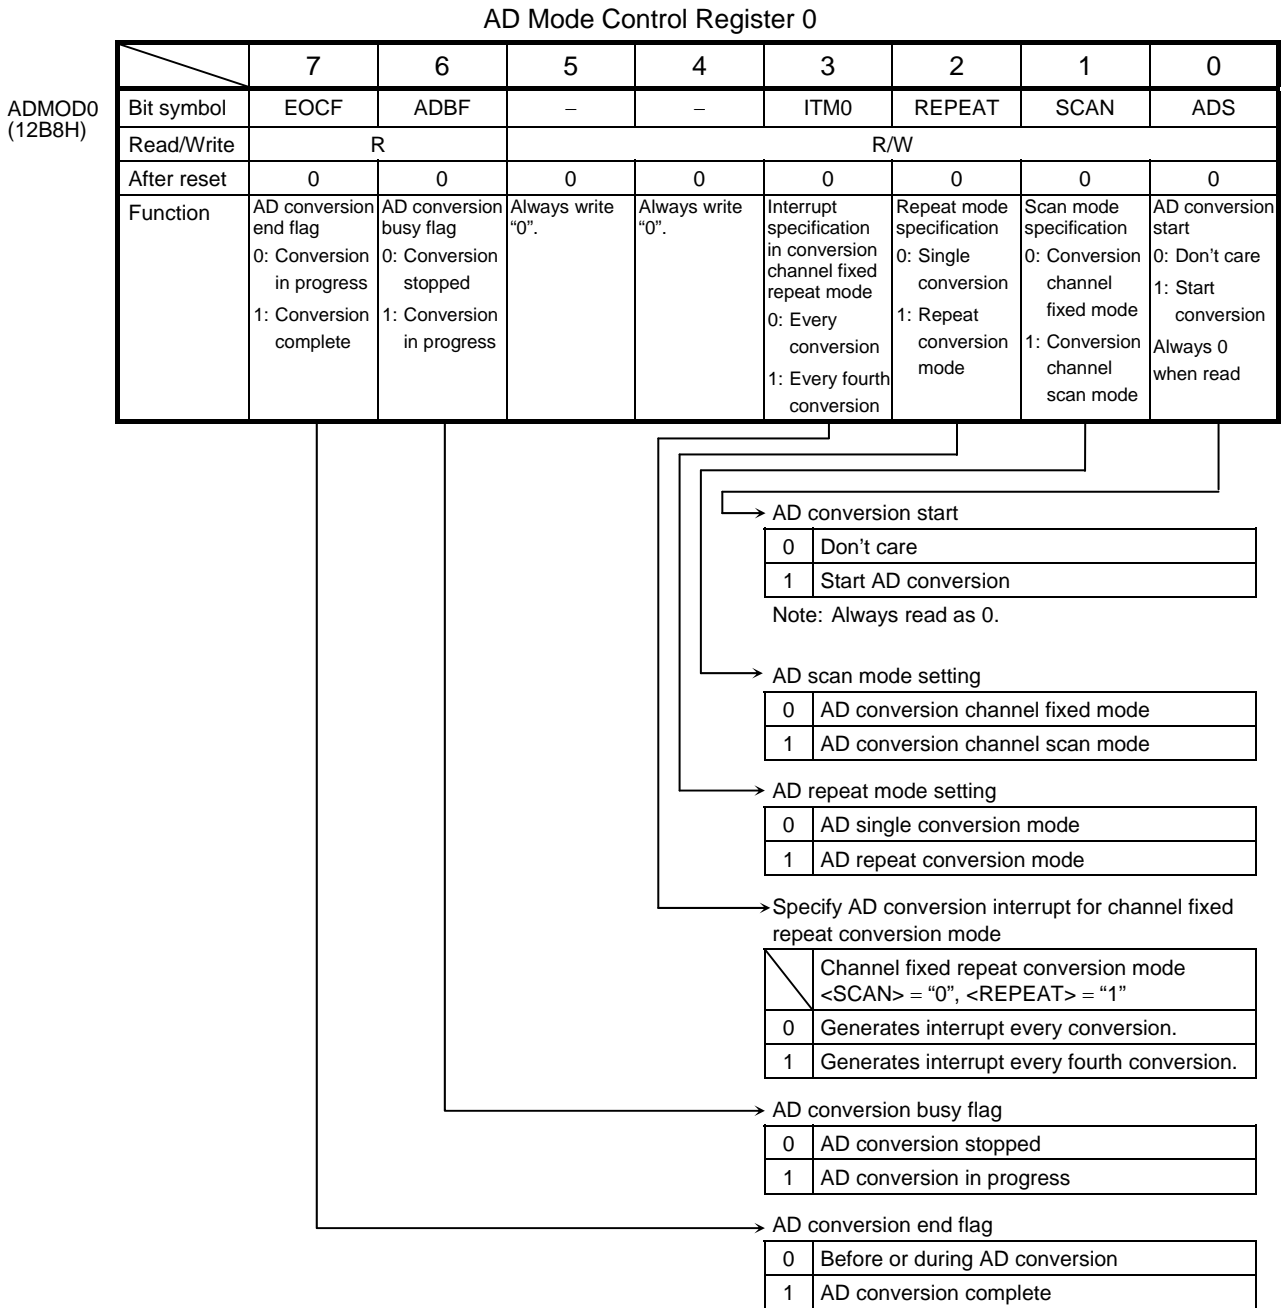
AD Mode Control Register 0

ADMOD0 (12B8H)

| | 7 | 6 | 5 | 4 | 3 | 2 | 1 | 0 |
|---|---|---|---|---|---|---|---|---|
| Bit symbol | EOCF | ADBF | – | – | ITM0 | REPEAT | SCAN | ADS |
| Read/Write | R | | R/W | | | | | |
| After reset | 0 | 0 | 0 | 0 | 0 | 0 | 0 | 0 |
| Function | AD conversion end flag 0: Conversion in progress 1: Conversion complete | AD conversion busy flag 0: Conversion stopped 1: Conversion in progress | Always write "0". | Always write "0". | Interrupt specification in conversion channel fixed repeat mode 0: Every conversion 1: Every fourth conversion | Repeat mode specification 0: Single conversion 1: Repeat conversion mode | Scan mode specification 0: Conversion channel fixed mode 1: Conversion channel scan mode | AD conversion start 0: Don't care 1: Start conversion Always 0 when read |

AD conversion start

| | |
|---|---|
| 0 | Don't care |
| 1 | Start AD conversion |

Note: Always read as 0.

AD scan mode setting

| | |
|---|---|
| 0 | AD conversion channel fixed mode |
| 1 | AD conversion channel scan mode |

AD repeat mode setting

| | |
|---|---|
| 0 | AD single conversion mode |
| 1 | AD repeat conversion mode |

Specify AD conversion interrupt for channel fixed repeat conversion mode

| | Channel fixed repeat conversion mode <SCAN> = "0", <REPEAT> = "1" |
|---|---|
| 0 | Generates interrupt every conversion. |
| 1 | Generates interrupt every fourth conversion. |

AD conversion busy flag

| | |
|---|---|
| 0 | AD conversion stopped |
| 1 | AD conversion in progress |

AD conversion end flag

| | |
|---|---|
| 0 | Before or during AD conversion |
| 1 | AD conversion complete |